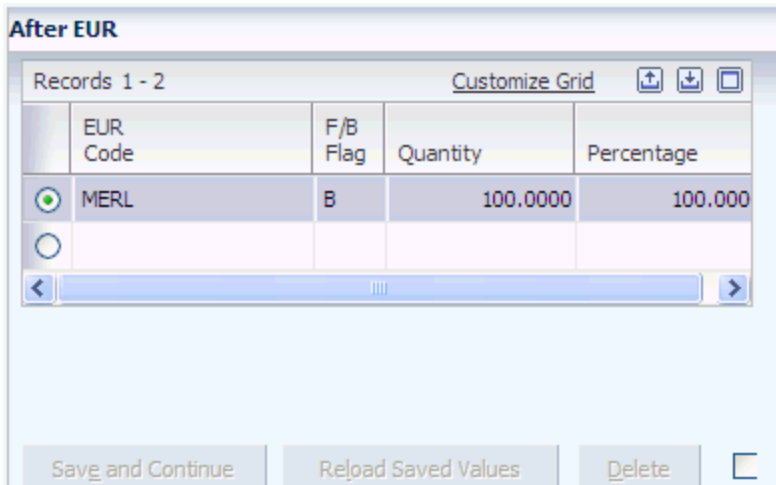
After EUR

Records 1 - 2 Customize Grid

| | EUR Code | F/B Flag | Quantity | Percentage |
|---|---|---|---|---|
| ◉ | MERL | B | 100.0000 | 100.000 |
| ○ | | | | |

Save and Continue Reload Saved Values Delete